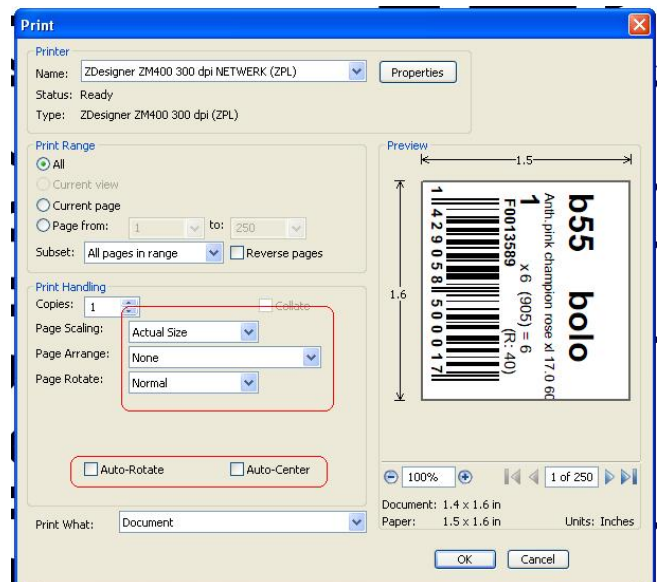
Print

Printer
Name: ZDesigner ZM400 300 dpi NETWERK (ZPL)
Properties
Status: Ready
Type: ZDesigner ZM400 300 dpi (ZPL)

Print Range
All
Current view
Current page
Page from: 1 to: 250
Subset: All pages in range
Reverse pages

Print Handling
Copies: 1
Collate
Page Scaling: Actual Size
Page Arrange: None
Page Rotate: Normal

Auto-Rotate
Auto-Center

Print What: Document

Preview
1.5
1.6
b55 bolo
Anth pink champion rose x1 17.0 60
1
x 6 (905) = 6
F0013589
(R: 40)
4 2 9 0 5 8 5 0 0 0 1 7

100%
1 of 250
Document: 1.4 x 1.6 in
Paper: 1.5 x 1.6 in
Units: Inches

OK
Cancel